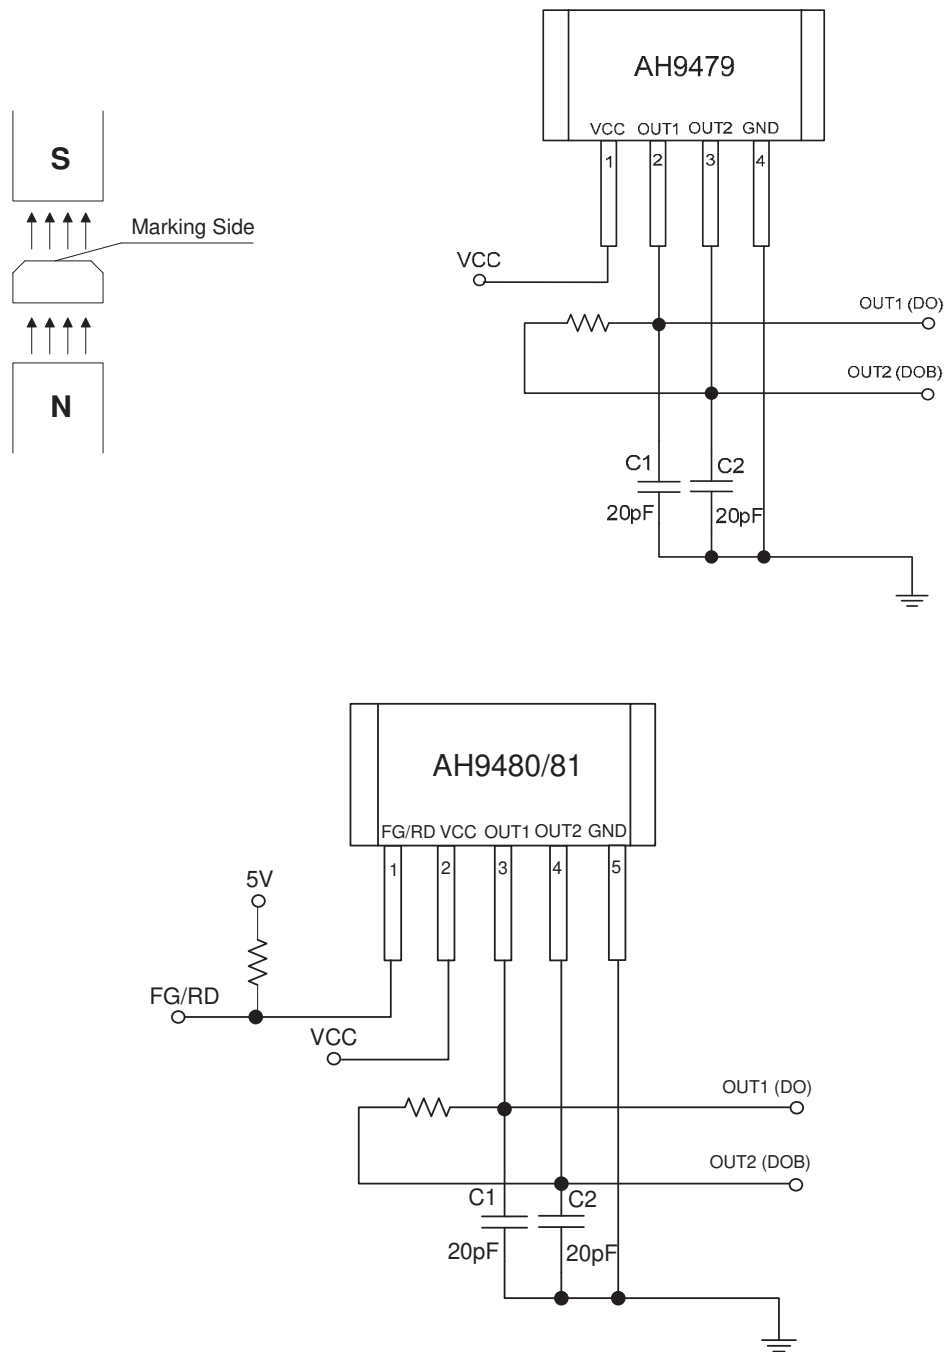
S

Marking Side

N

AH9479

VCC OUT1 OUT2 GND

1 2 3 4

VCC

OUT1 (DO)

OUT2 (DOB)

C1

C2

20pF

20pF

AH9480/81

FG/RD VCC OUT1 OUT2 GND

1 2 3 4 5

5V

FG/RD

VCC

OUT1 (DO)

OUT2 (DOB)

C1

C2

20pF

20pF